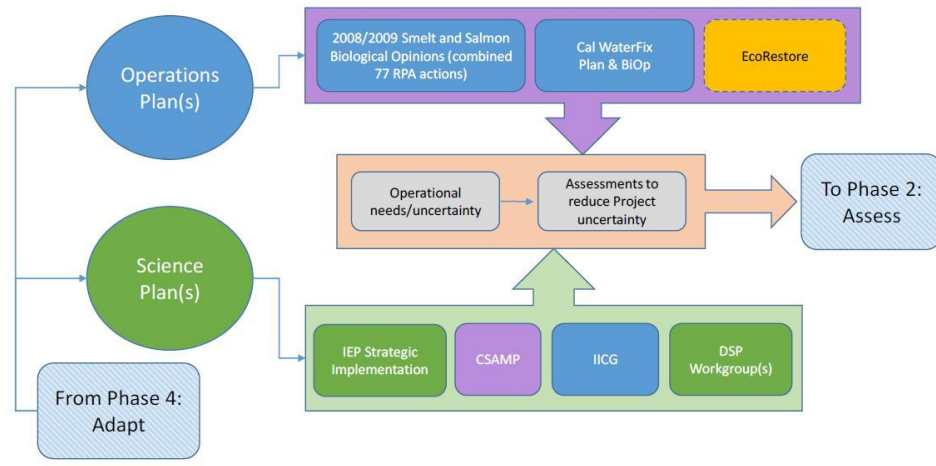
Operations Plan(s)

2008/2009 Smelt and Salmon Biological Opinions (combined 77 RPA actions)

Cal WaterFix Plan & BiOp

EcoRestore

Operational needs/uncertainty

Assessments to reduce Project uncertainty

To Phase 2: Assess

Science Plan(s)

IEP Strategic Implementation

CSAMP

IICG

DSP Workgroup(s)

From Phase 4: Adapt